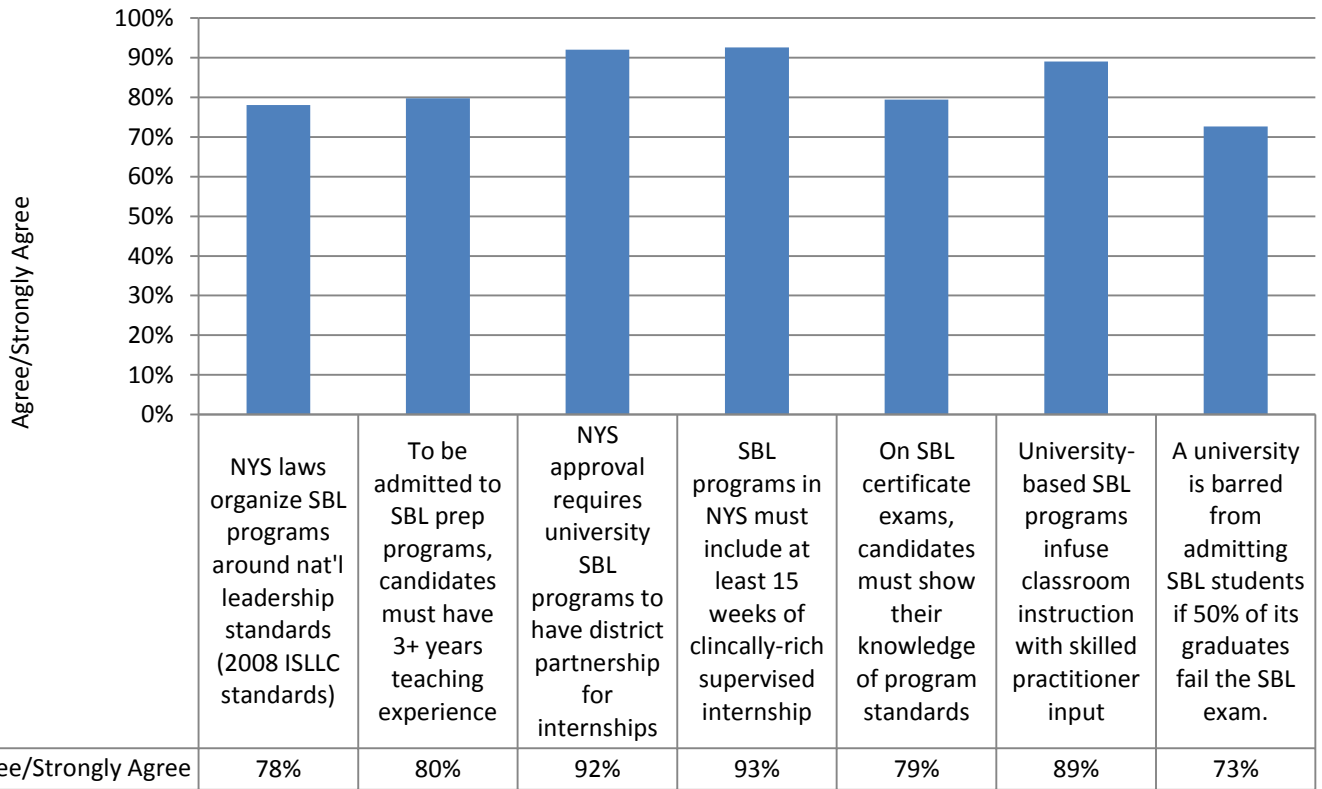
100%
90%
80%
70%
60%
50%
40%
30%
20%
10%
0%

Agree/Strongly Agree

| | NYS laws organize SBL programs around nat'l leadership standards (2008 ISLLC standards) | To be admitted to SBL prep programs, candidates must have 3+ years teaching experience | NYS approval requires university SBL programs to have district partnership for internships | SBL programs in NYS must include at least 15 weeks of clincally-rich supervised internship | On SBL certificate exams, candidates must show their knowledge of program standards | University-based SBL programs infuse classroom instruction with skilled practitioner input | A university is barred from admitting SBL students if 50% of its graduates fail the SBL exam. |
|---|---|---|---|---|---|---|---|
| ee/Strongly Agree | 78% | 80% | 92% | 93% | 79% | 89% | 73% |